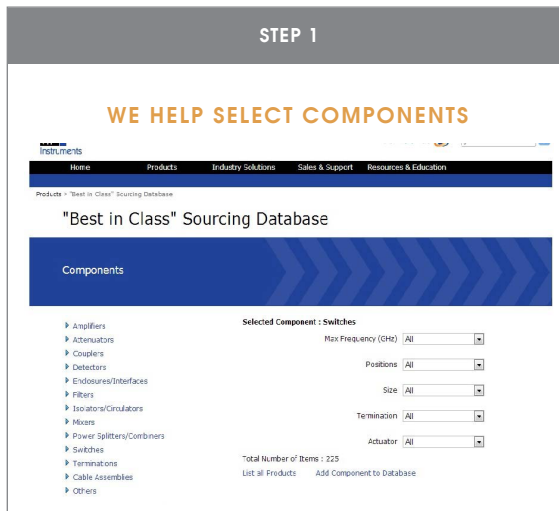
STEP 1

WE HELP SELECT COMPONENTS

Instruments

Home Products Industry Solutions Sales & Support Resources & Education

Products > "Best in Class" Sourcing Database

"Best in Class" Sourcing Database

Components

Amplifiers
Attenuators
Couplers
Detectors
Enclosures/Interfaces
Filters
Isolators/Circulators
Mixers
Power Splitters/Combiners
Switches
Terminations
Cable Assemblies
Others

Selected Component : Switches

Max Frequency (GHz) All

Positions All

Size All

Termination All

Actuator All

Total Number of Items : 225

List all Products Add Component to Database